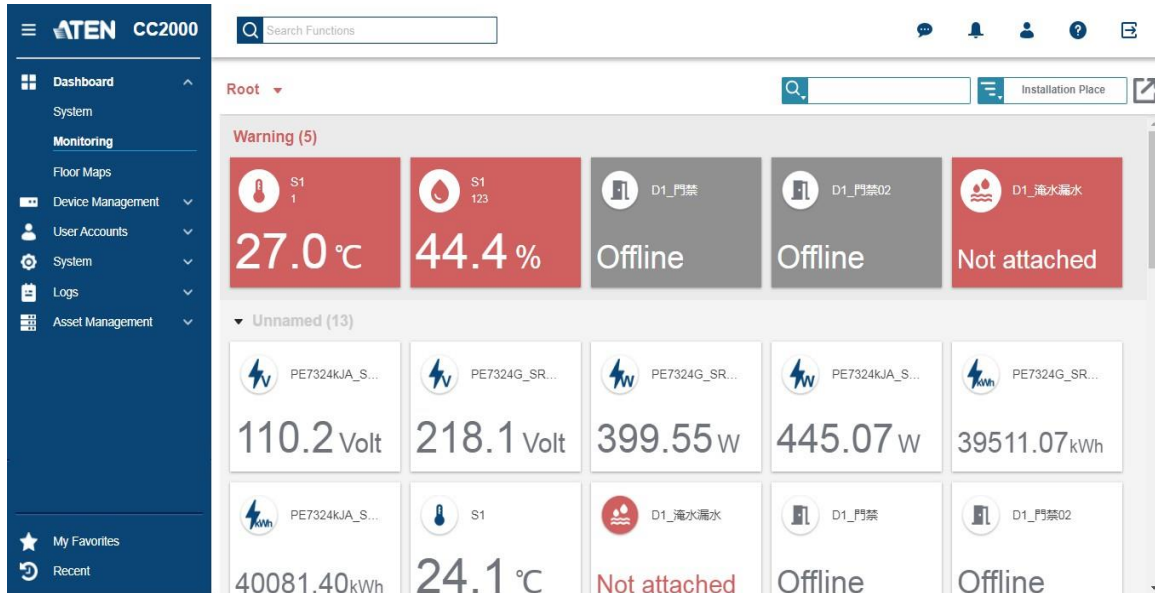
ATEN CC2000

Search Functions

Dashboard
System
Monitoring
Floor Maps
Device Management
User Accounts
System
Logs
Asset Management

My Favorites
Recent

Root

Installation Place

Warning (5)

S1
1
27.0 ℃

S1
123
44.4 %

D1_門禁
Offline

D1_門禁02
Offline

D1_淹水漏水
Not attached

Unnamed (13)

PE7324kJA_S...
110.2 Volt

PE7324G_SR...
218.1 Volt

PE7324G_SR...
399.55 W

PE7324kJA_S...
445.07 W

PE7324G_SR...
39511.07 kWh

PE7324kJA_S...
40081.40 kWh

S1
24.1 ℃

D1_淹水漏水
Not attached

D1_門禁
Offline

D1_門禁02
Offline